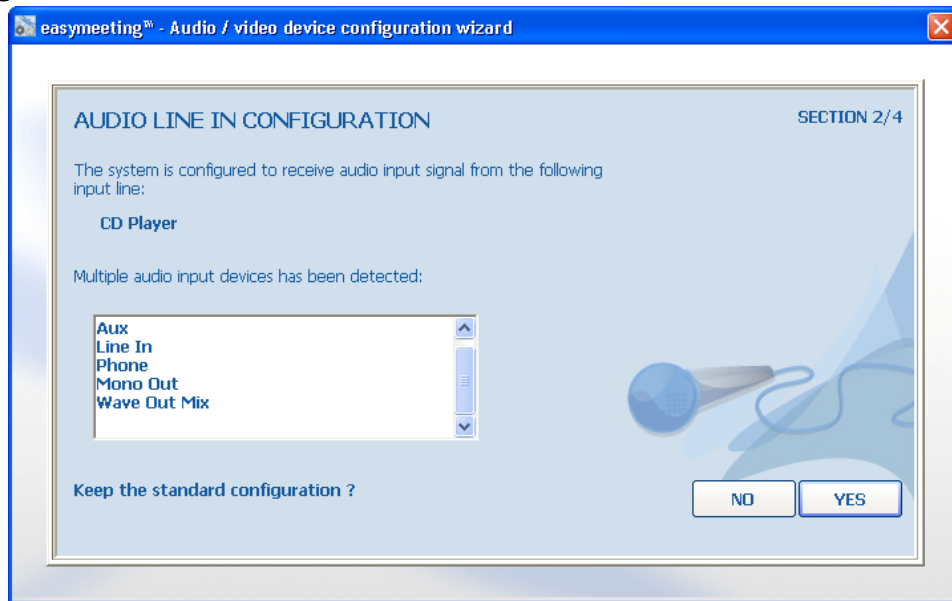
easymeeting™ - Audio / video device configuration wizard

AUDIO LINE IN CONFIGURATION

SECTION 2/4

The system is configured to receive audio input signal from the following input line:

CD Player

Multiple audio input devices has been detected:

Aux
Line In
Phone
Mono Out
Wave Out Mix

Keep the standard configuration ?

NO

YES